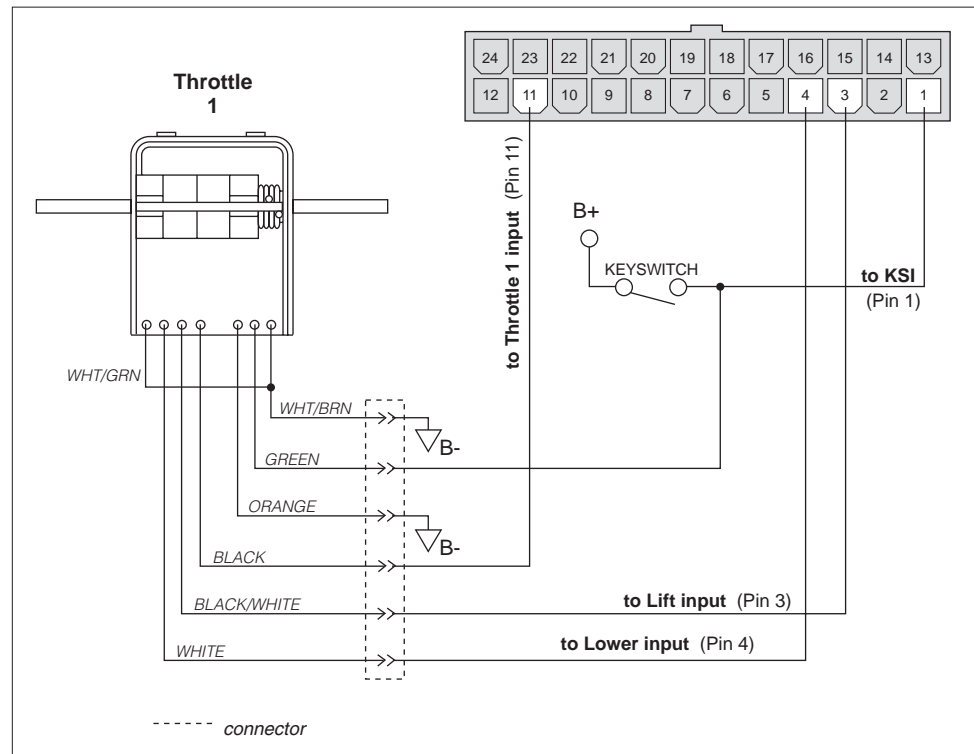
Throttle 1

| 24 | 23 | 22 | 21 | 20 | 19 | 18 | 17 | 16 | 15 | 14 | 13 |
|---|---|---|---|---|---|---|---|---|---|---|---|
| 12 | 11 | 10 | 9 | 8 | 7 | 6 | 5 | 4 | 3 | 2 | 1 |

to Throttle 1 input (Pin 11)

B+

KEYSWITCH

to KSI (Pin 1)

WHT/GRN

WHT/BRN

B-

GREEN

ORANGE

B-

BLACK

BLACK/WHITE

to Lift input (Pin 3)

WHITE

to Lower input (Pin 4)

connector